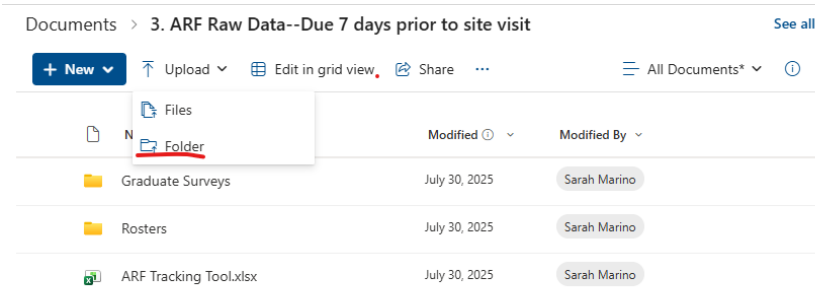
Documents > 3. ARF Raw Data--Due 7 days prior to site visit

See all

+ New

Upload

Edit in grid view

Share

...

All Documents*

Files

Folder

N

Modified

Modified By

Graduate Surveys

July 30, 2025

Sarah Marino

Rosters

July 30, 2025

Sarah Marino

ARF Tracking Tool.xlsx

July 30, 2025

Sarah Marino